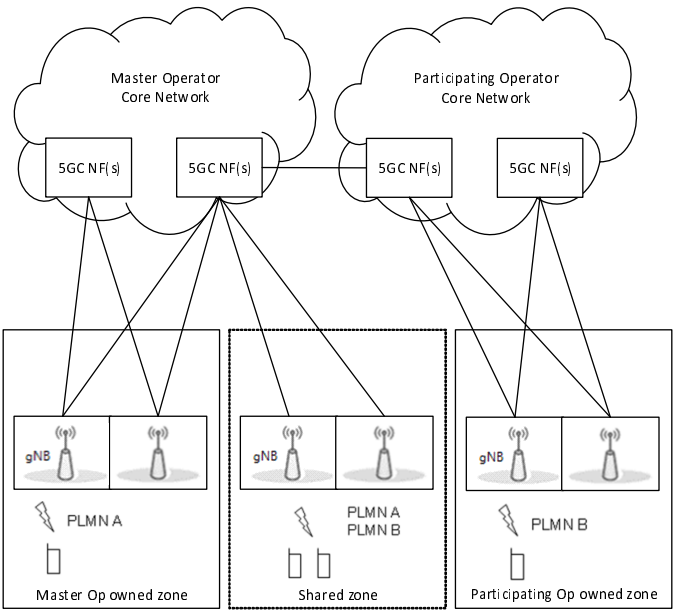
Master Operator
Core Network

Participating Operator
Core Network

5GC NF(s)

5GC NF(s)

5GC NF(s)

5GC NF(s)

gNB

PLMN A

Master Op owned zone

gNB

PLMN A
PLMN B

Shared zone

gNB

PLMN B

Participating Op owned zone